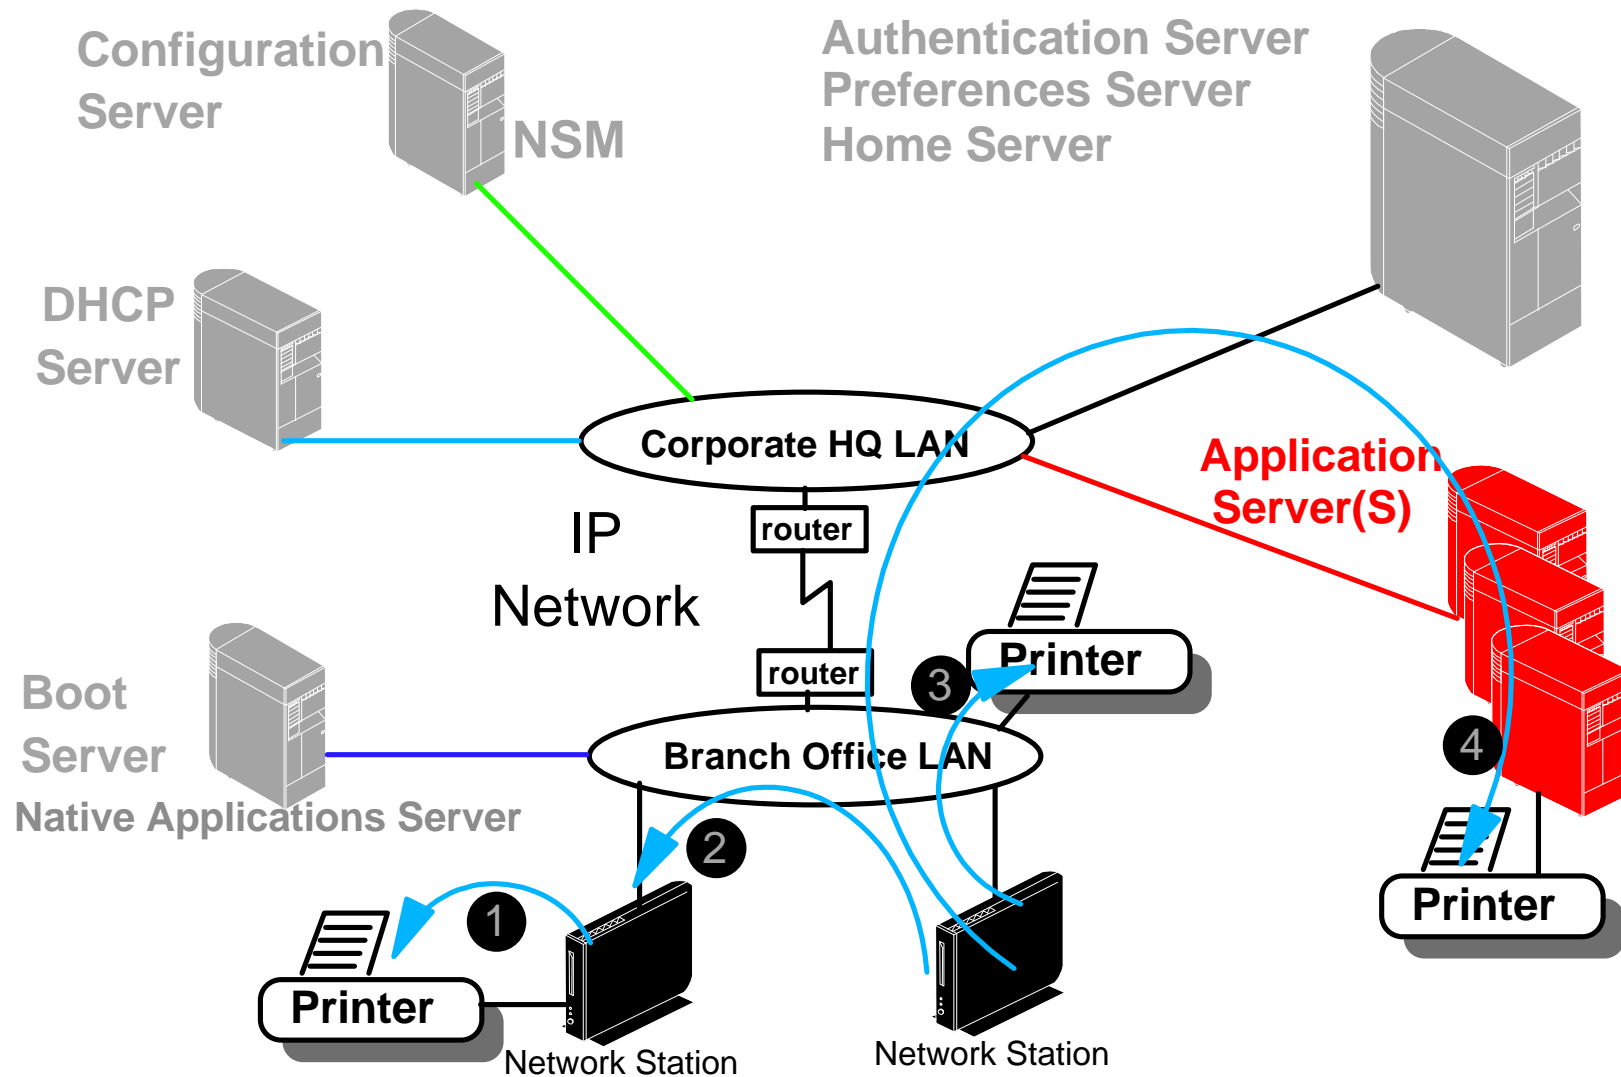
Configuration Server

NSM

Authentication Server
Preferences Server
Home Server

DHCP Server

Corporate HQ LAN

Application Server(S)

IP Network

router

router

Printer

3

Boot Server

Branch Office LAN

4

Native Applications Server

2

1

Printer

Printer

Network Station

Network Station